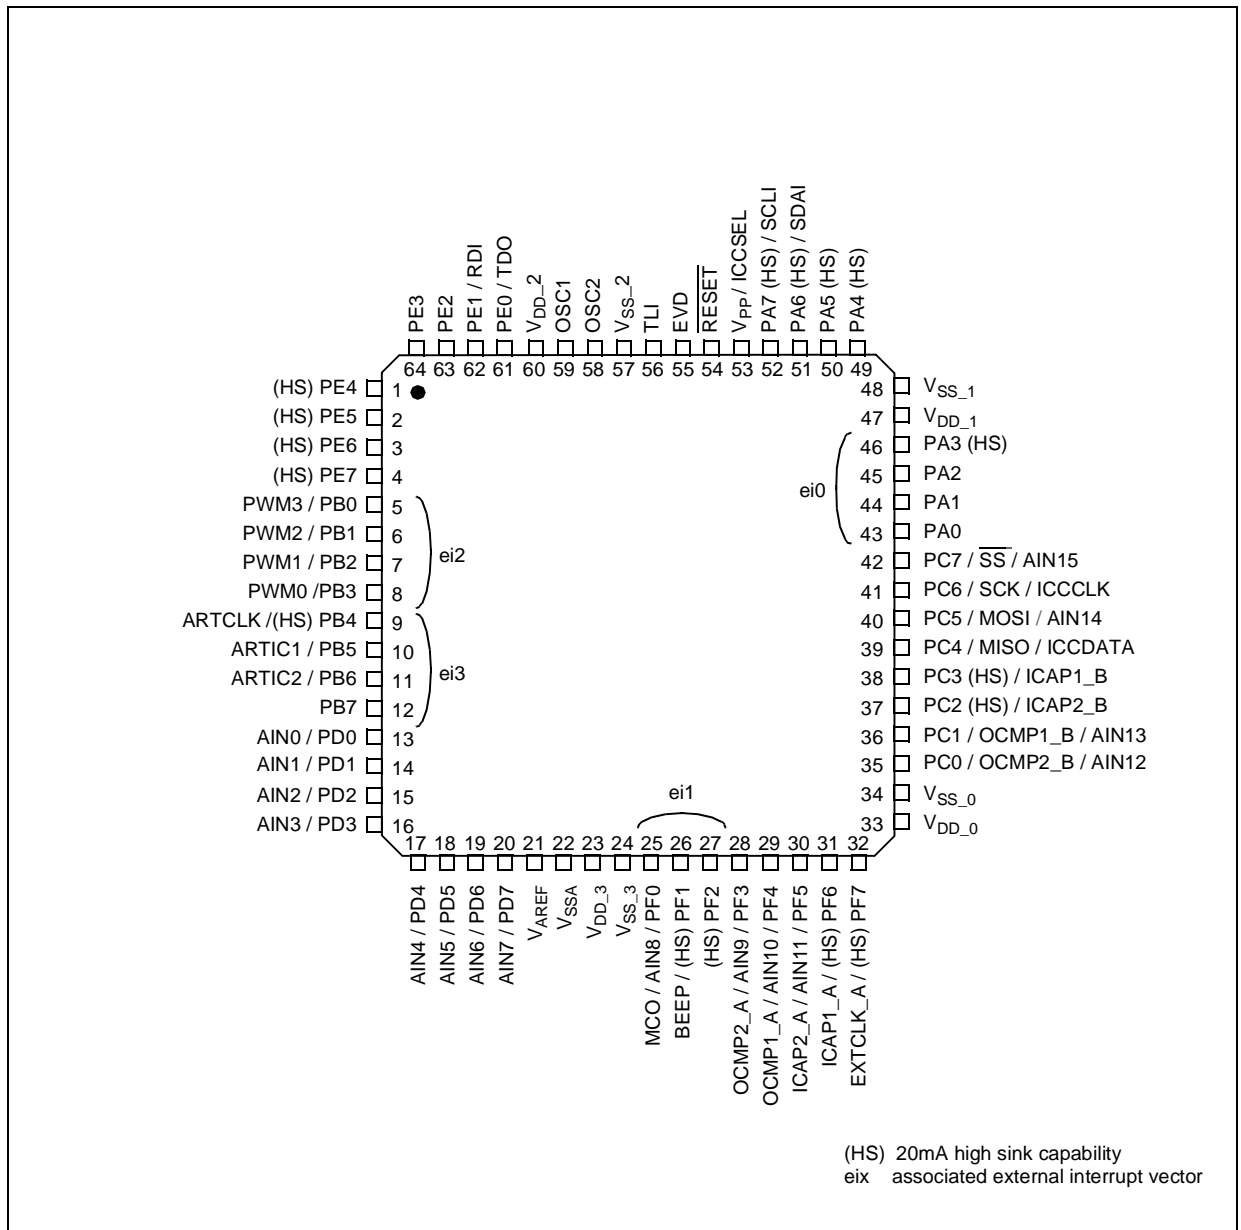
PE3
PE2
PE1 / RDI
PE0 / TDO
$V_{DD\_2}$
OSC1
OSC2
$V_{SS\_2}$
TLI
EVD
$\overline{RESET}$
$V_{PP}$ / ICCSEL
PA7 (HS) / SCLI
PA6 (HS) / SDAI
PA5 (HS)
PA4 (HS)

64 63 62 61 60 59 58 57 56 55 54 53 52 51 50 49

(HS) PE4 1
(HS) PE5 2
(HS) PE6 3
(HS) PE7 4
PWM3 / PB0 5
PWM2 / PB1 6
PWM1 / PB2 7
PWM0 /PB3 8
ei2
ARTCLK /(HS) PB4 9
ARTIC1 / PB5 10
ARTIC2 / PB6 11
PB7 12
ei3
AIN0 / PD0 13
AIN1 / PD1 14
AIN2 / PD2 15
AIN3 / PD3 16

48 $V_{SS\_1}$
47 $V_{DD\_1}$
46 PA3 (HS)
45 PA2
44 PA1
43 PA0
ei0
42 PC7 / $\overline{SS}$ / AIN15
41 PC6 / SCK / ICCCLK
40 PC5 / MOSI / AIN14
39 PC4 / MISO / ICCDATA
38 PC3 (HS) / ICAP1_B
37 PC2 (HS) / ICAP2_B
36 PC1 / OCMP1_B / AIN13
35 PC0 / OCMP2_B / AIN12
34 $V_{SS\_0}$
33 $V_{DD\_0}$

ei1

17 18 19 20 21 22 23 24 25 26 27 28 29 30 31 32

AIN4 / PD4
AIN5 / PD5
AIN6 / PD6
AIN7 / PD7
$V_{AREF}$
$V_{SSA}$
$V_{DD\_3}$
$V_{SS\_3}$
MCO / AIN8 / PF0
BEEP / (HS) PF1
(HS) PF2
OCMP2_A / AIN9 / PF3
OCMP1_A / AIN10 / PF4
ICAP2_A / AIN11 / PF5
ICAP1_A / (HS) PF6
EXTCLK_A / (HS) PF7

(HS) 20mA high sink capability
eix associated external interrupt vector